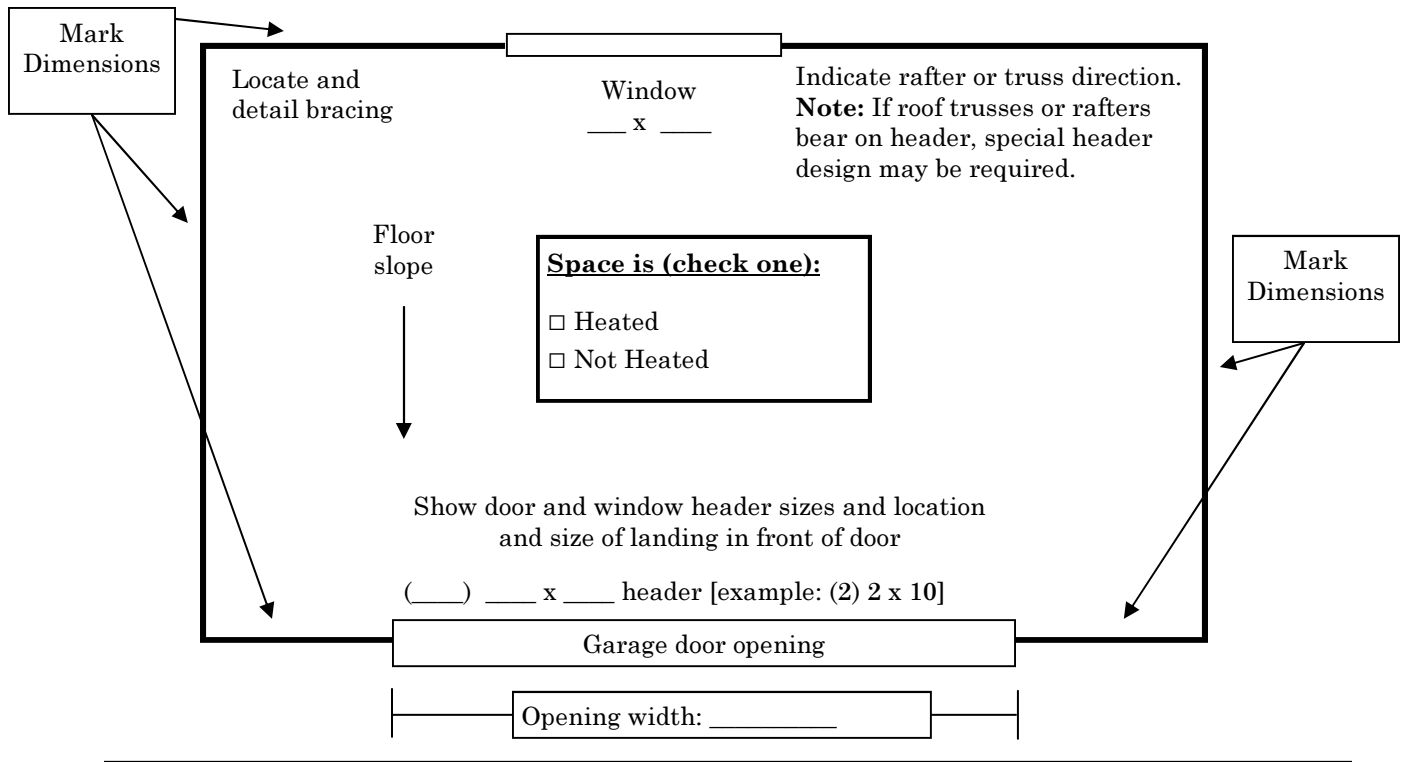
Mark Dimensions

Locate and detail bracing

Window
___ x ____

Indicate rafter or truss direction. **Note:** If roof trusses or rafters bear on header, special header design may be required.

Floor slope

**Space is (check one):**

□ Heated
□ Not Heated

Mark Dimensions

Show door and window header sizes and location and size of landing in front of door

(____) ____ x ____ header [example: (2) 2 x 10]

Garage door opening

Opening width: _________